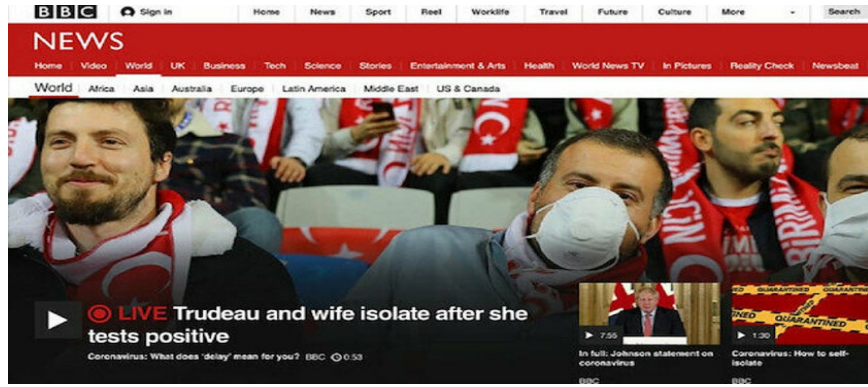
BBC Sign in Home News Sport Reel Worklife Travel Future Culture More Search

NEWS

Home Video World UK Business Tech Science Stories Entertainment & Arts Health World News TV In Pictures Reality Check Newsbeat

World Africa Asia Australia Europe Latin America Middle East US & Canada

LIVE Trudeau and wife isolate after she tests positive

Coronavirus: What does 'delay' mean for you? BBC 0:53

7:55

In full: Johnson statement on coronavirus

BBC

QUARANTINED

1:30

Coronavirus: How to self-isolate

BBC